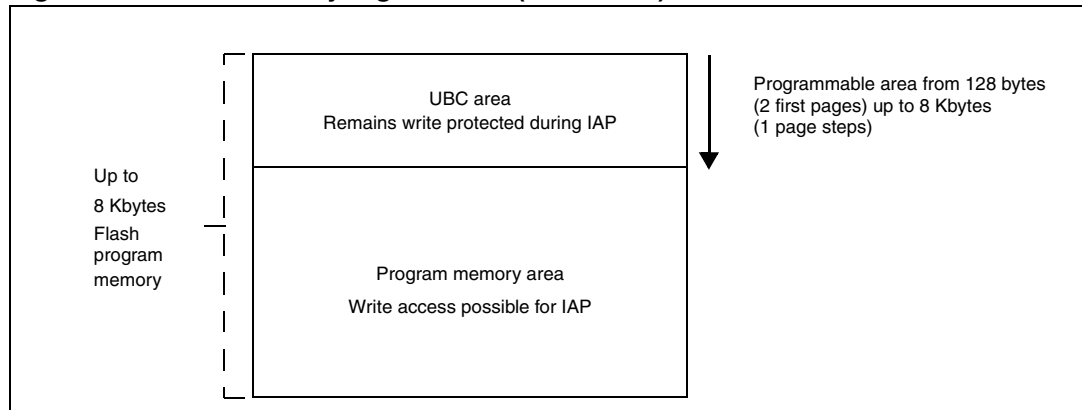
UBC area
Remains write protected during IAP

Programmable area from 128 bytes (2 first pages) up to 8 Kbytes (1 page steps)

Up to
8 Kbytes
Flash
program
memory

Program memory area
Write access possible for IAP